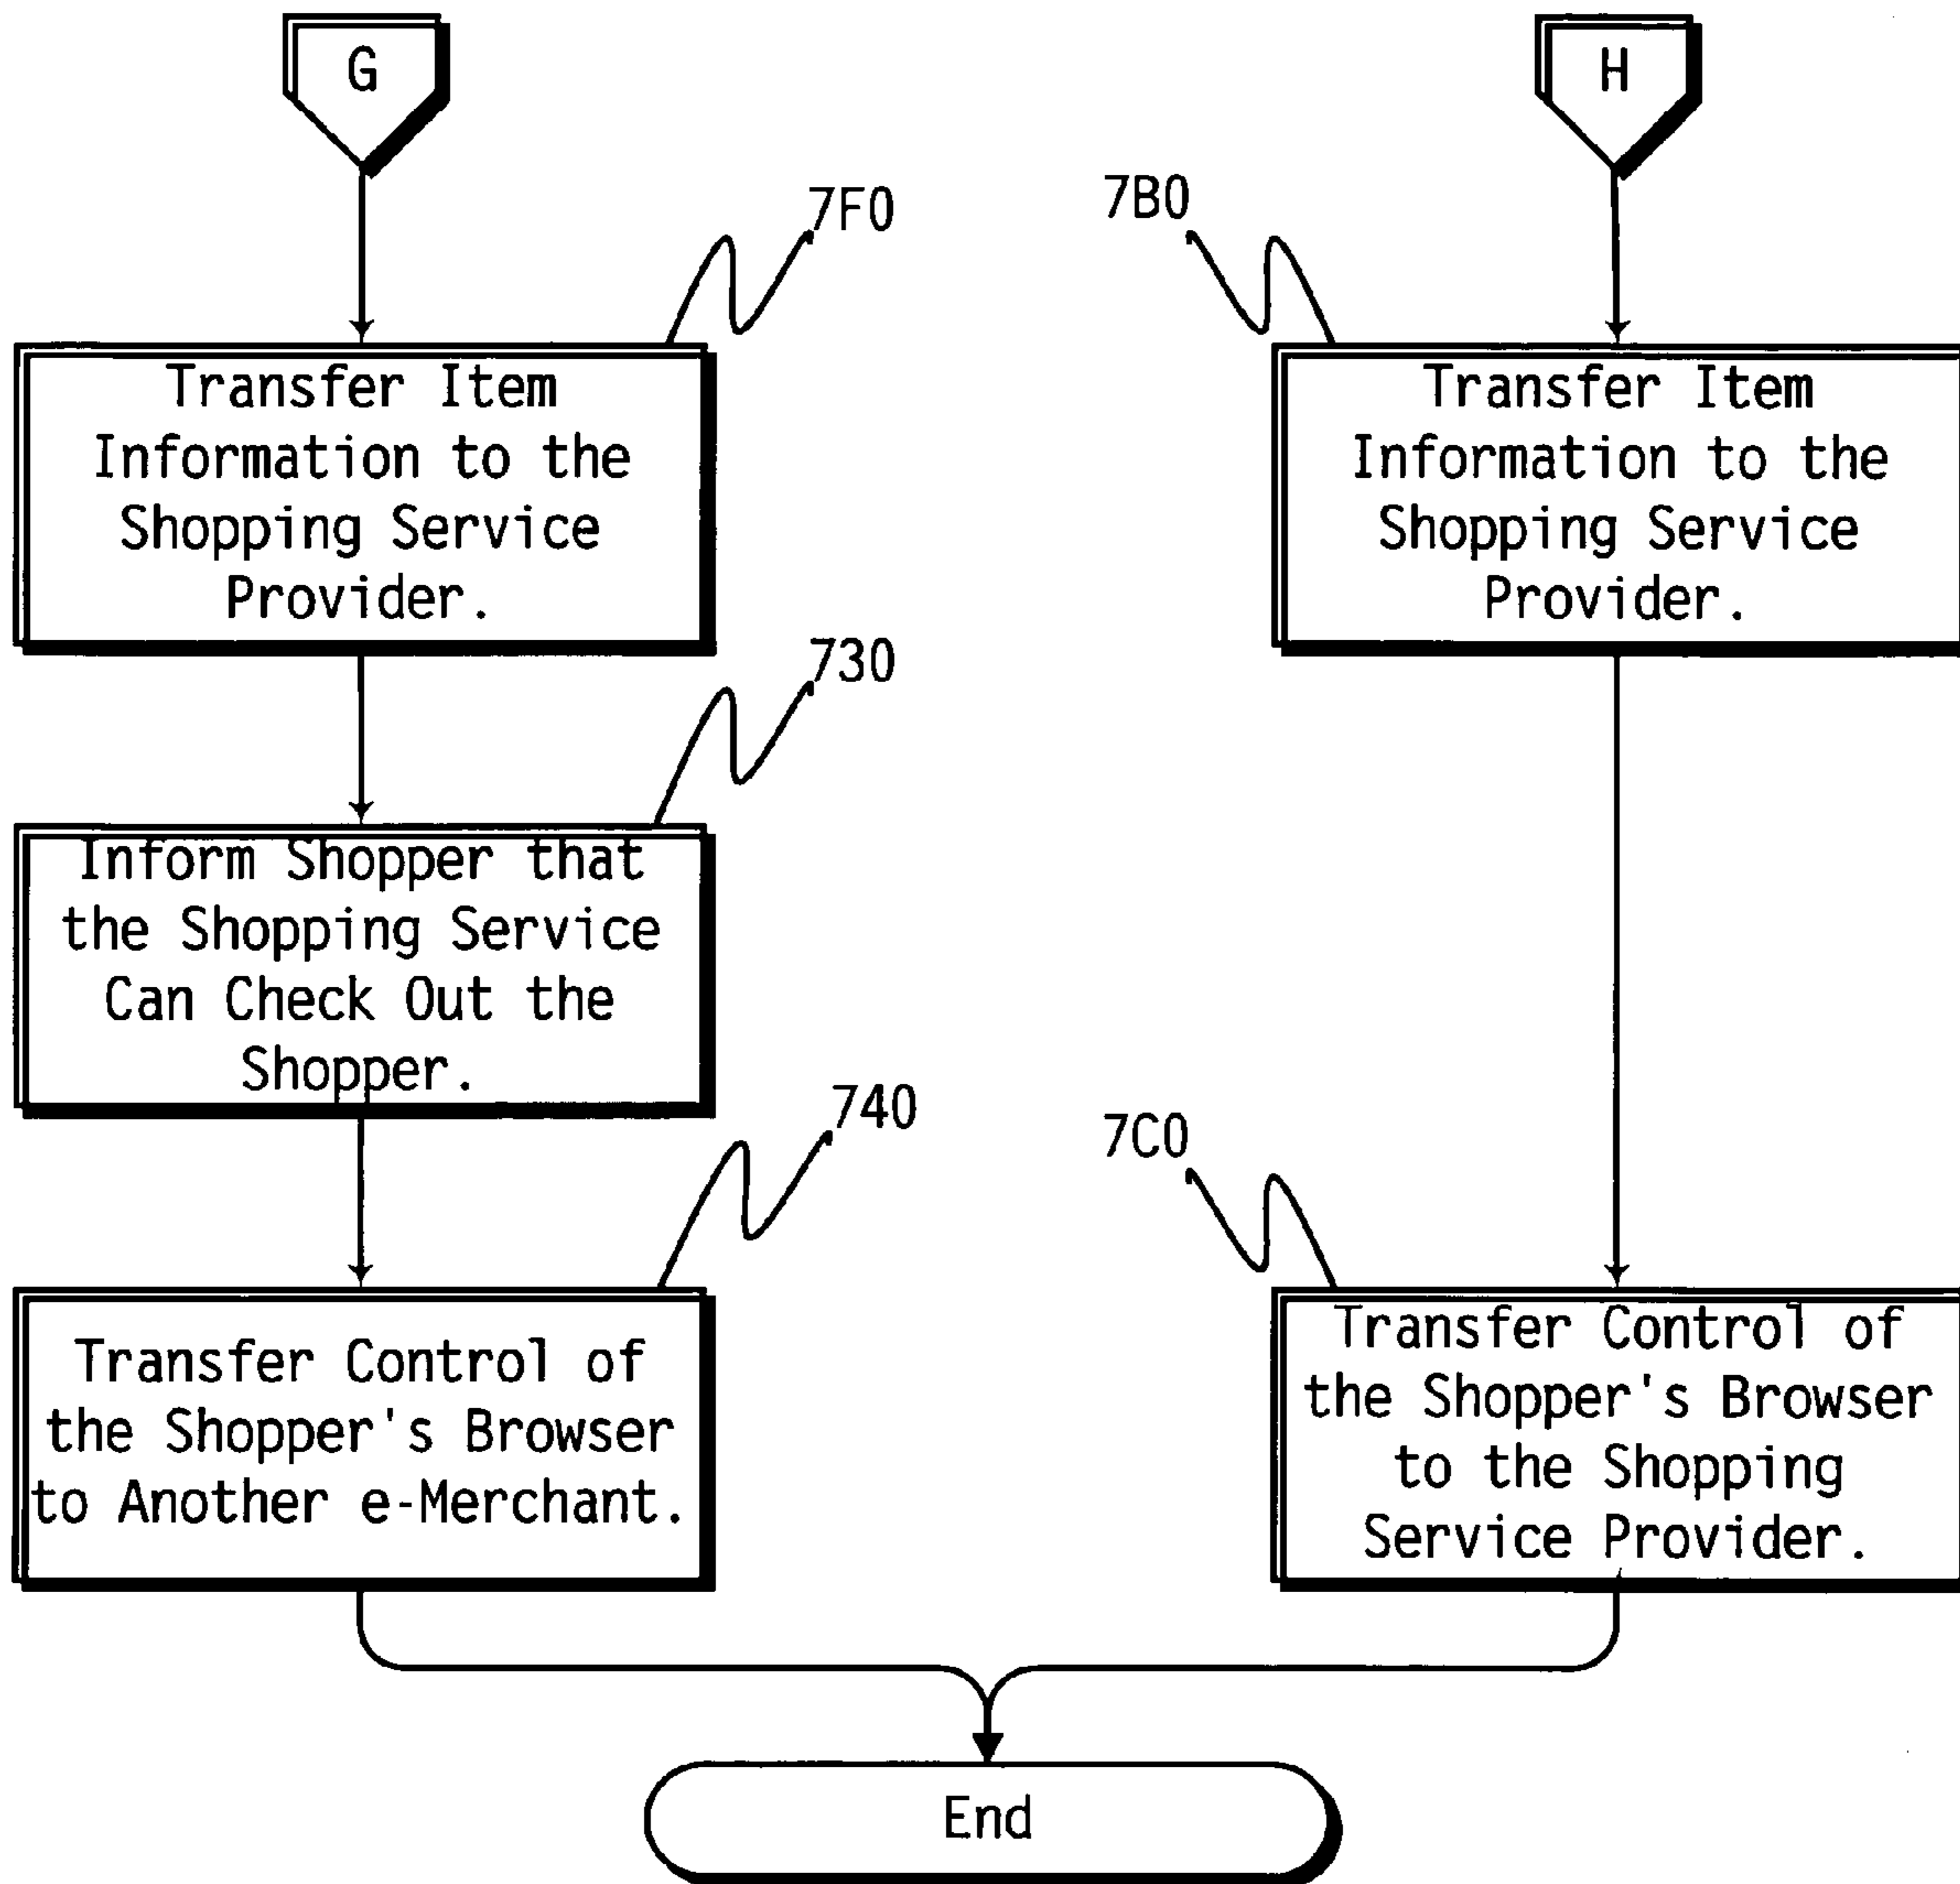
G

H

7F0

7B0

Transfer Item Information to the Shopping Service Provider.

Transfer Item Information to the Shopping Service Provider.

730

Inform Shopper that the Shopping Service Can Check Out the Shopper.

740

7C0

Transfer Control of the Shopper's Browser to Another e-Merchant.

Transfer Control of the Shopper's Browser to the Shopping Service Provider.

End